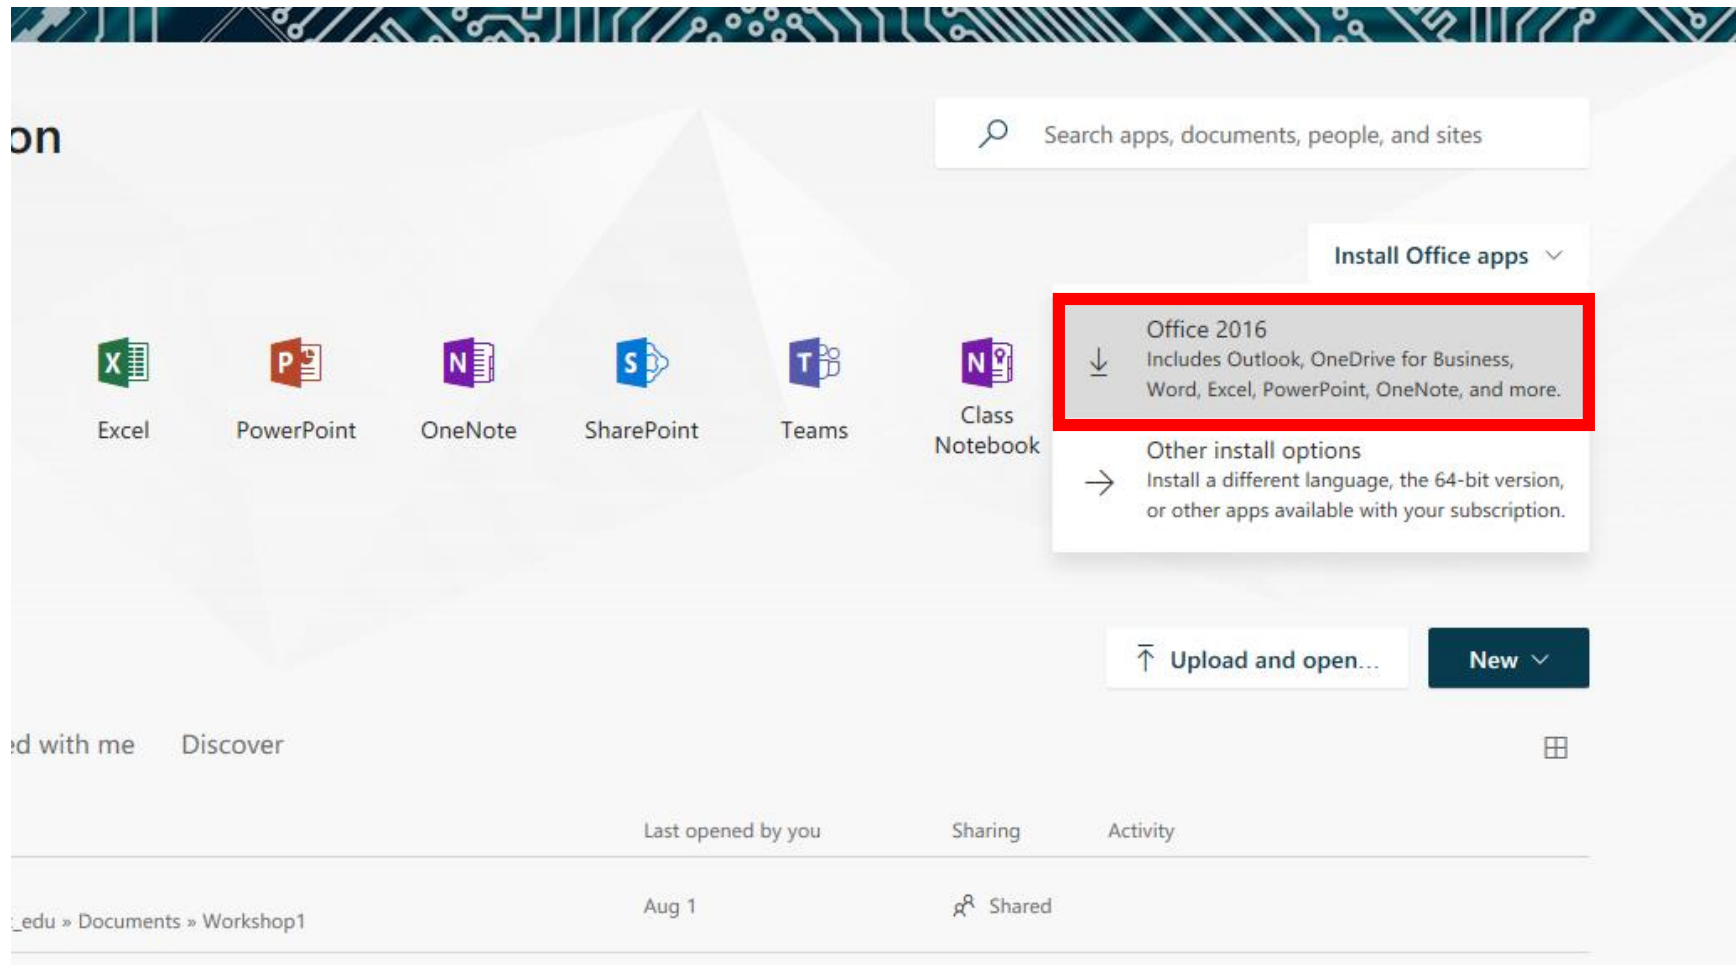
on

Search apps, documents, people, and sites

Install Office apps

Excel

PowerPoint

OneNote

SharePoint

Teams

Class Notebook

Office 2016
Includes Outlook, OneDrive for Business, Word, Excel, PowerPoint, OneNote, and more.

Other install options
Install a different language, the 64-bit version, or other apps available with your subscription.

Upload and open...

New

ed with me

Discover

| | Last opened by you | Sharing | Activity |
|---|---|---|---|
| _edu » Documents » Workshop1 | Aug 1 | Shared | |